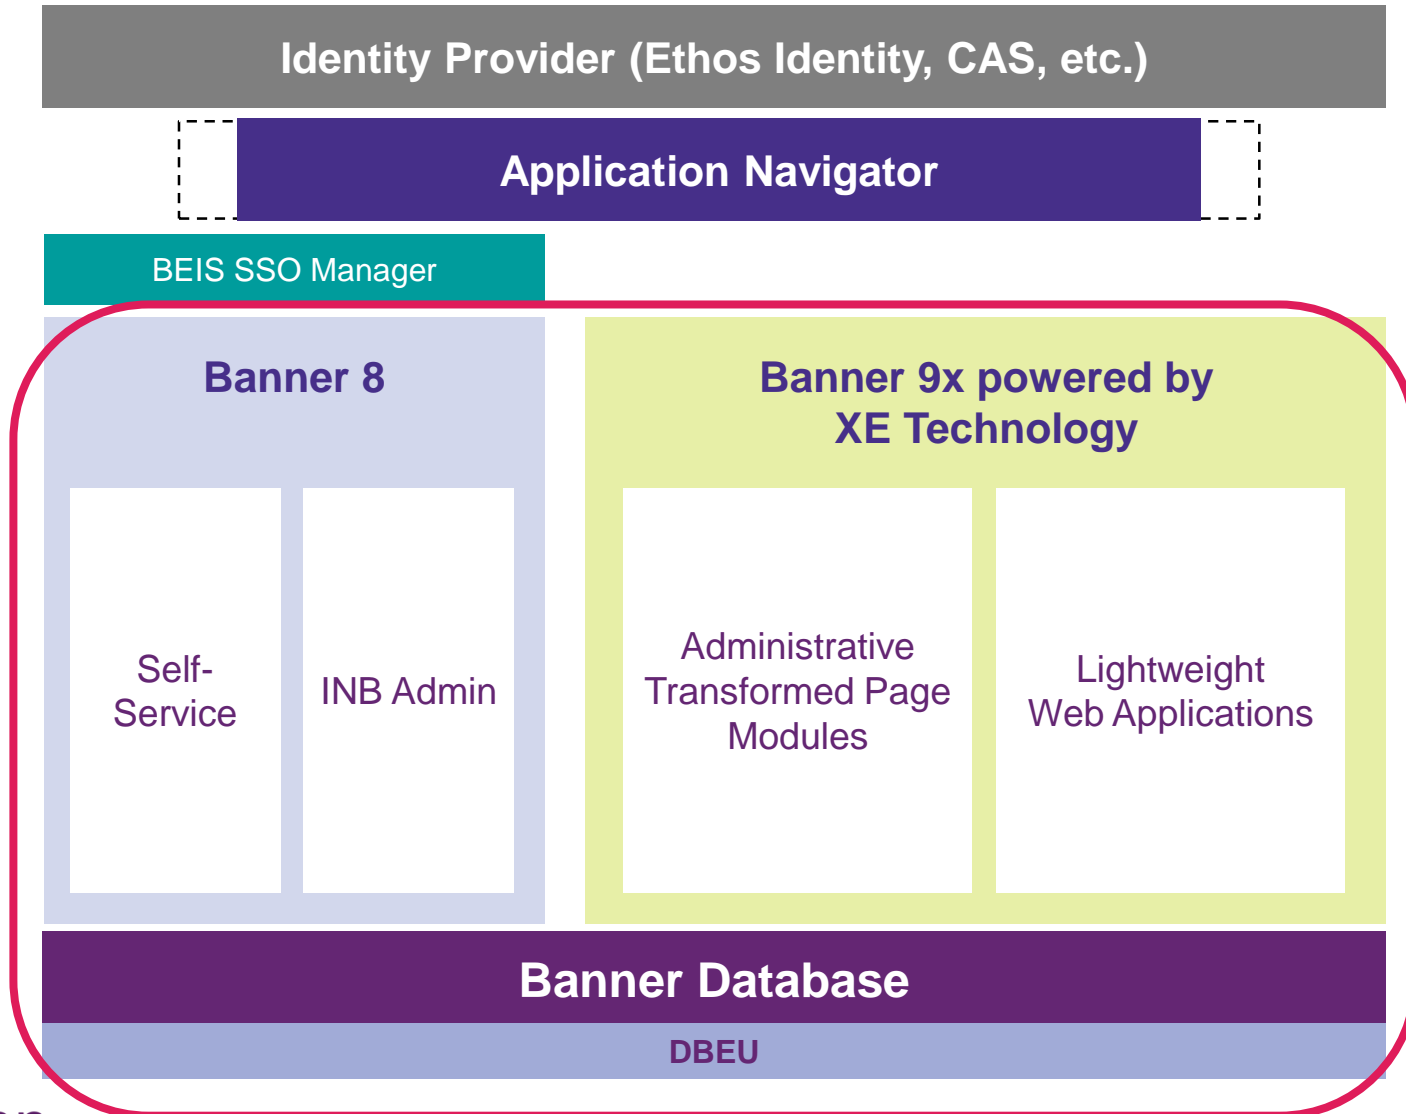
Identity Provider (Ethos Identity, CAS, etc.)

Application Navigator

BEIS SSO Manager

Banner 8

Self-Service

INB Admin

Banner 9x powered by XE Technology

Administrative Transformed Page Modules

Lightweight Web Applications

Banner Database

DBEU